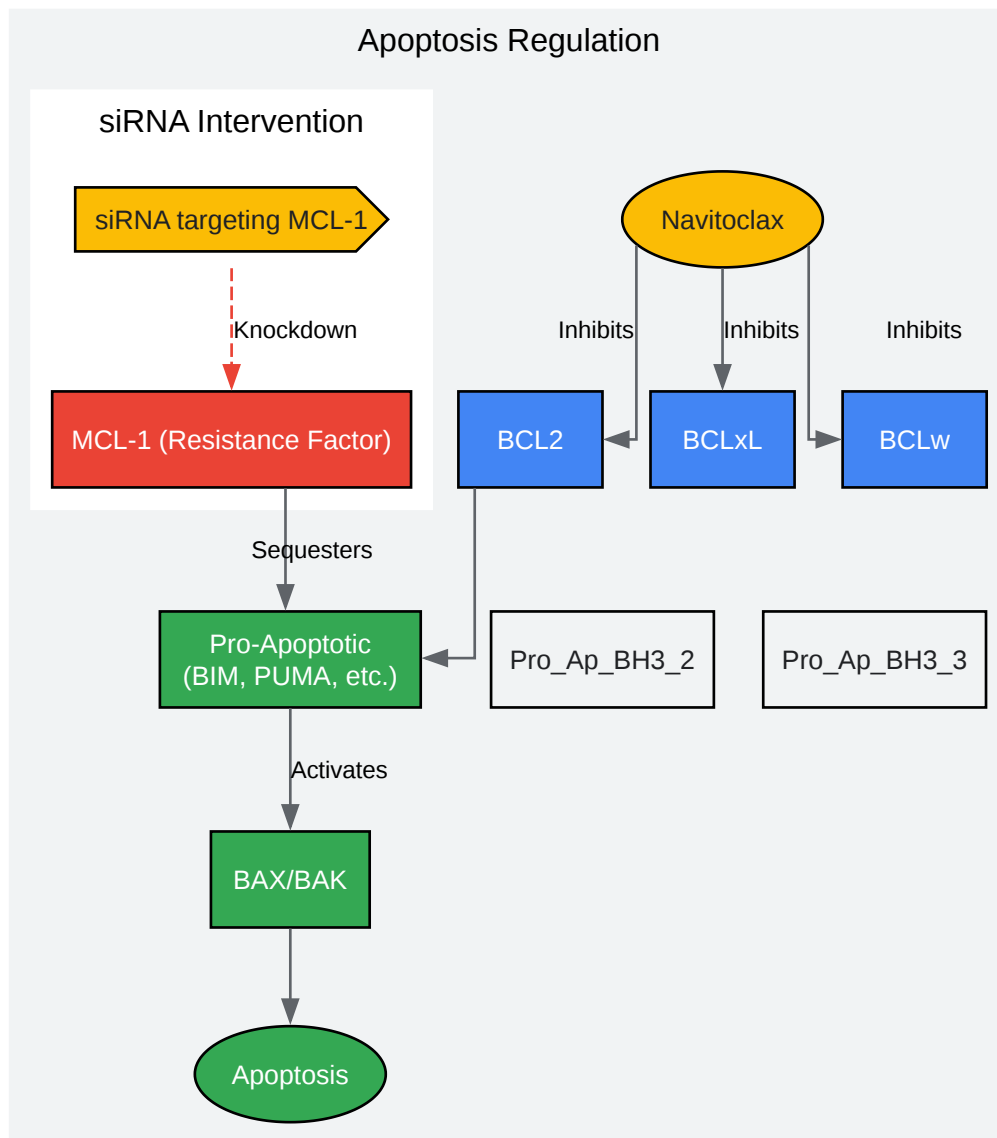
Apoptosis Regulation

siRNA Intervention

siRNA targeting MCL-1

Knockdown

MCL-1 (Resistance Factor)

Navitoclax

Inhibits

Inhibits

Inhibits

BCL2

BCLxL

BCLw

Sequesters

Pro-Apoptotic (BIM, PUMA, etc.)

Pro_Ap_BH3_2

Pro_Ap_BH3_3

Activates

BAX/BAK

Apoptosis